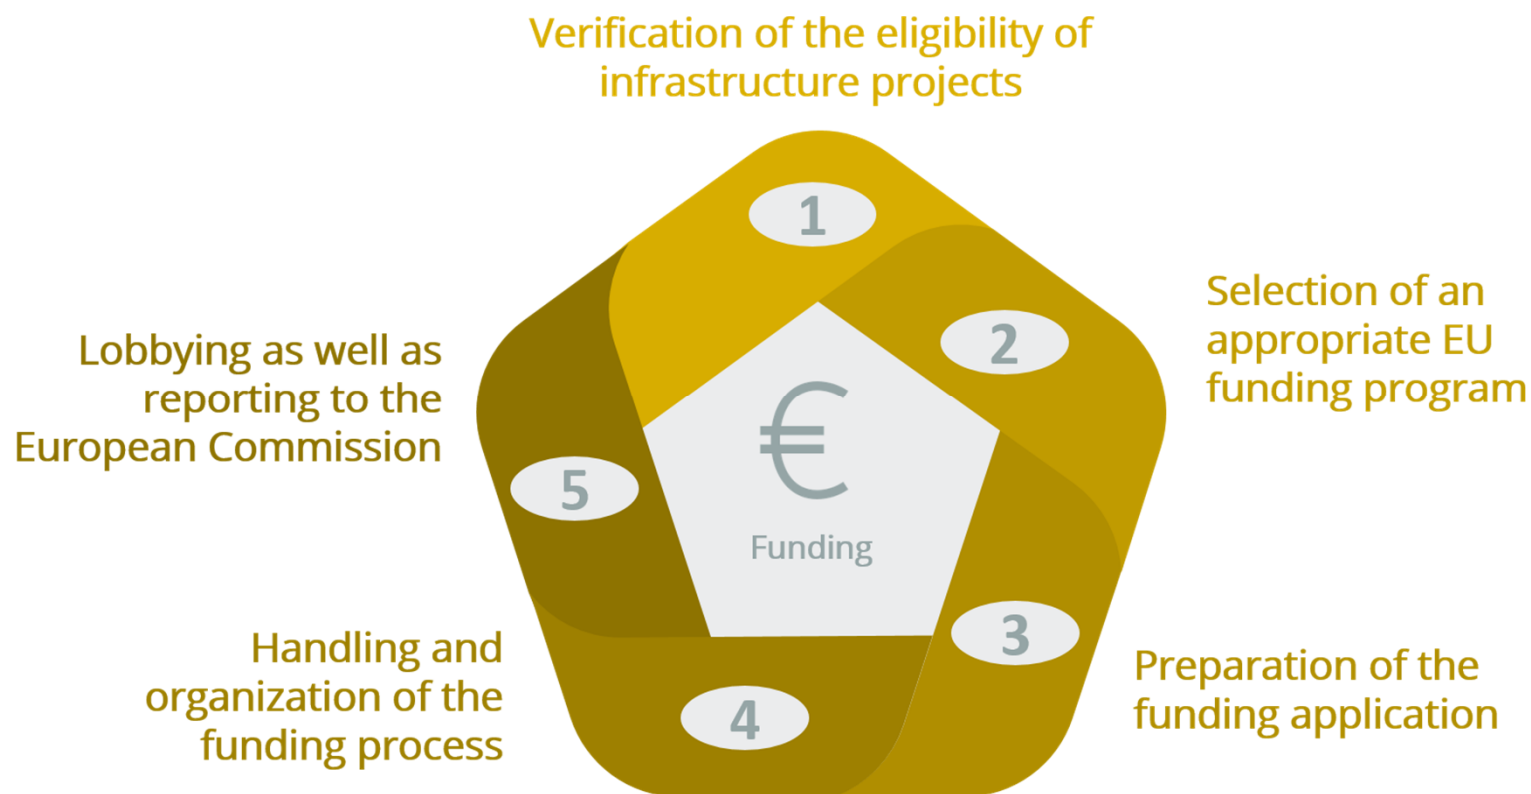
Verification of the eligibility of infrastructure projects

1

Selection of an appropriate EU funding program

2

Lobbying as well as reporting to the European Commission

€

Funding

5

3

Handling and organization of the funding process

4

Preparation of the funding application